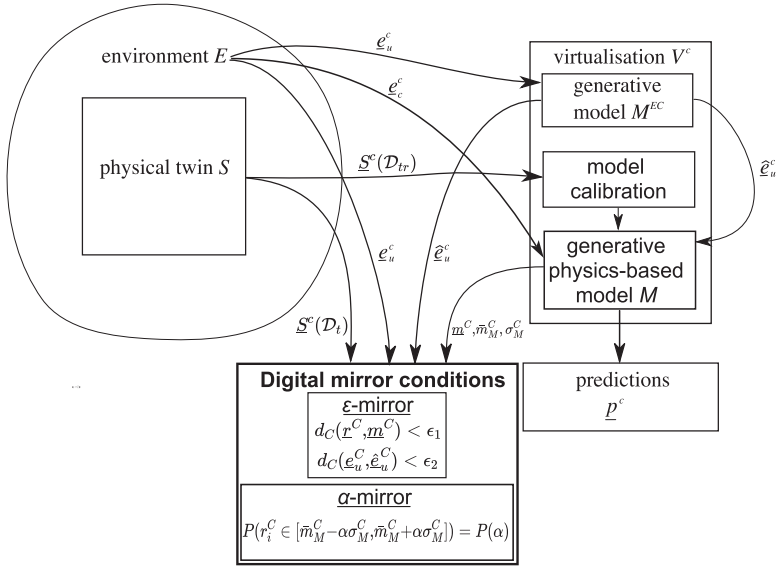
environment $E$

$\underline{e}_u^c$

$\underline{e}_c^c$

virtualisation $V^c$

generative model $M^{EC}$

physical twin $S$

$\underline{S}^c(\mathcal{D}_{tr})$

model calibration

$\hat{\underline{e}}_u^c$

$\underline{e}_u^c$

$\hat{\underline{e}}_u^c$

generative physics-based model $M$

$\underline{S}^c(\mathcal{D}_t)$

$\underline{m}^C, \bar{m}_M^C, \sigma_M^C$

Digital mirror conditions

$\underline{\varepsilon}$-mirror

$d_C(\underline{r}^C, \underline{m}^C) < \epsilon_1$

$d_C(\underline{e}_u^C, \hat{\underline{e}}_u^C) < \epsilon_2$

$\underline{\alpha}$-mirror

$P(r_i^C \in [\bar{m}_M^C - \alpha\sigma_M^C, \bar{m}_M^C + \alpha\sigma_M^C]) = P(\alpha)$

predictions

$\underline{p}^c$